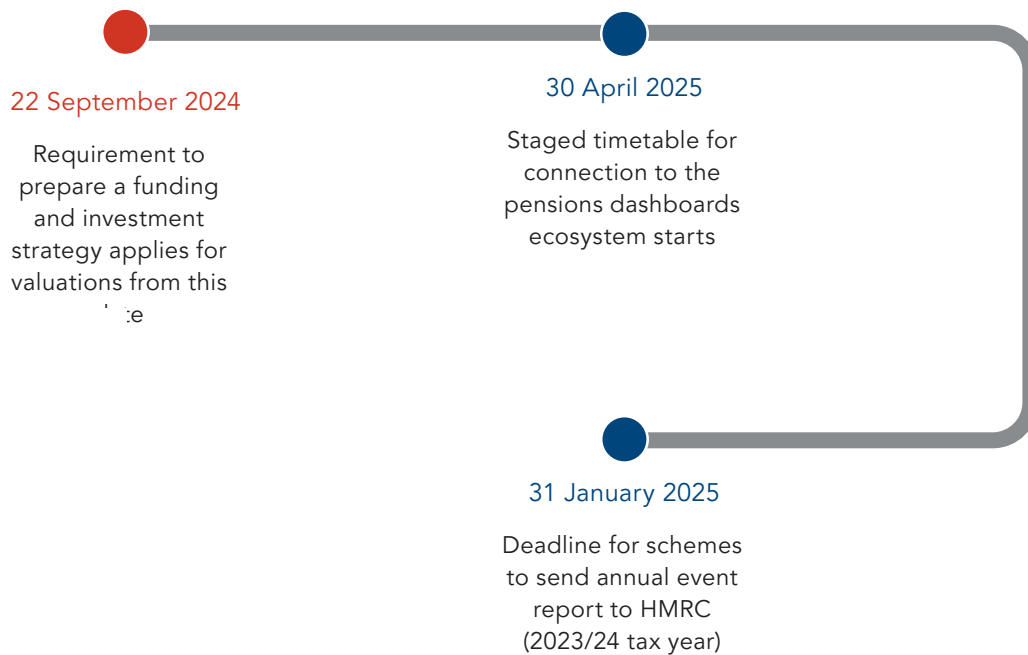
22 September 2024

Requirement to prepare a funding and investment strategy applies for valuations from this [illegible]

30 April 2025

Staged timetable for connection to the pensions dashboards ecosystem starts

31 January 2025

Deadline for schemes to send annual event report to HMRC (2023/24 tax year)